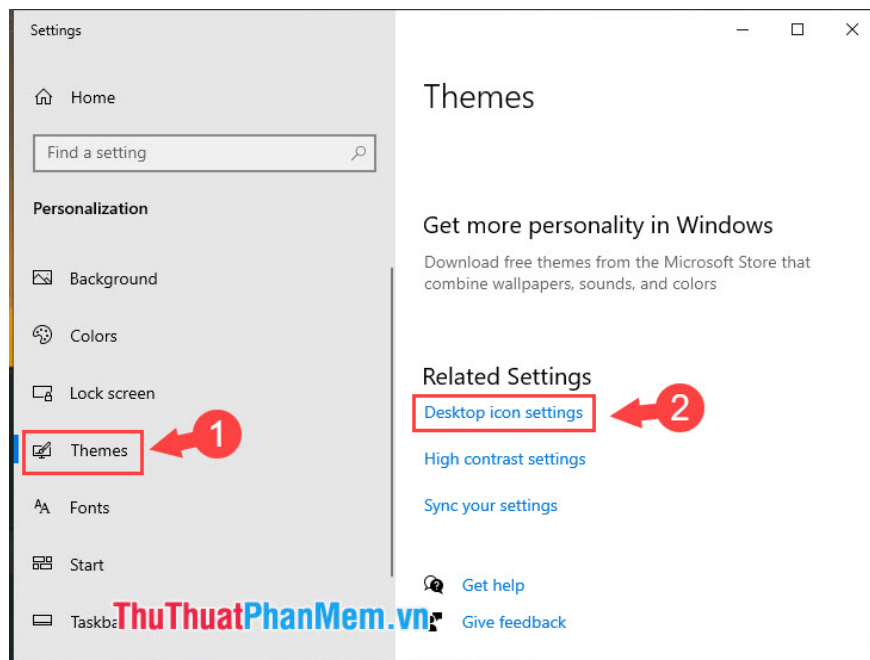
Settings

Home

Find a setting

Personalization

Background

Colors

Lock screen

Themes

1

Fonts

Start

Taskba

ThuThuatPhanMem.vn

Themes

Get more personality in Windows

Download free themes from the Microsoft Store that combine wallpapers, sounds, and colors

Related Settings

Desktop icon settings

2

High contrast settings

Sync your settings

Get help

Give feedback